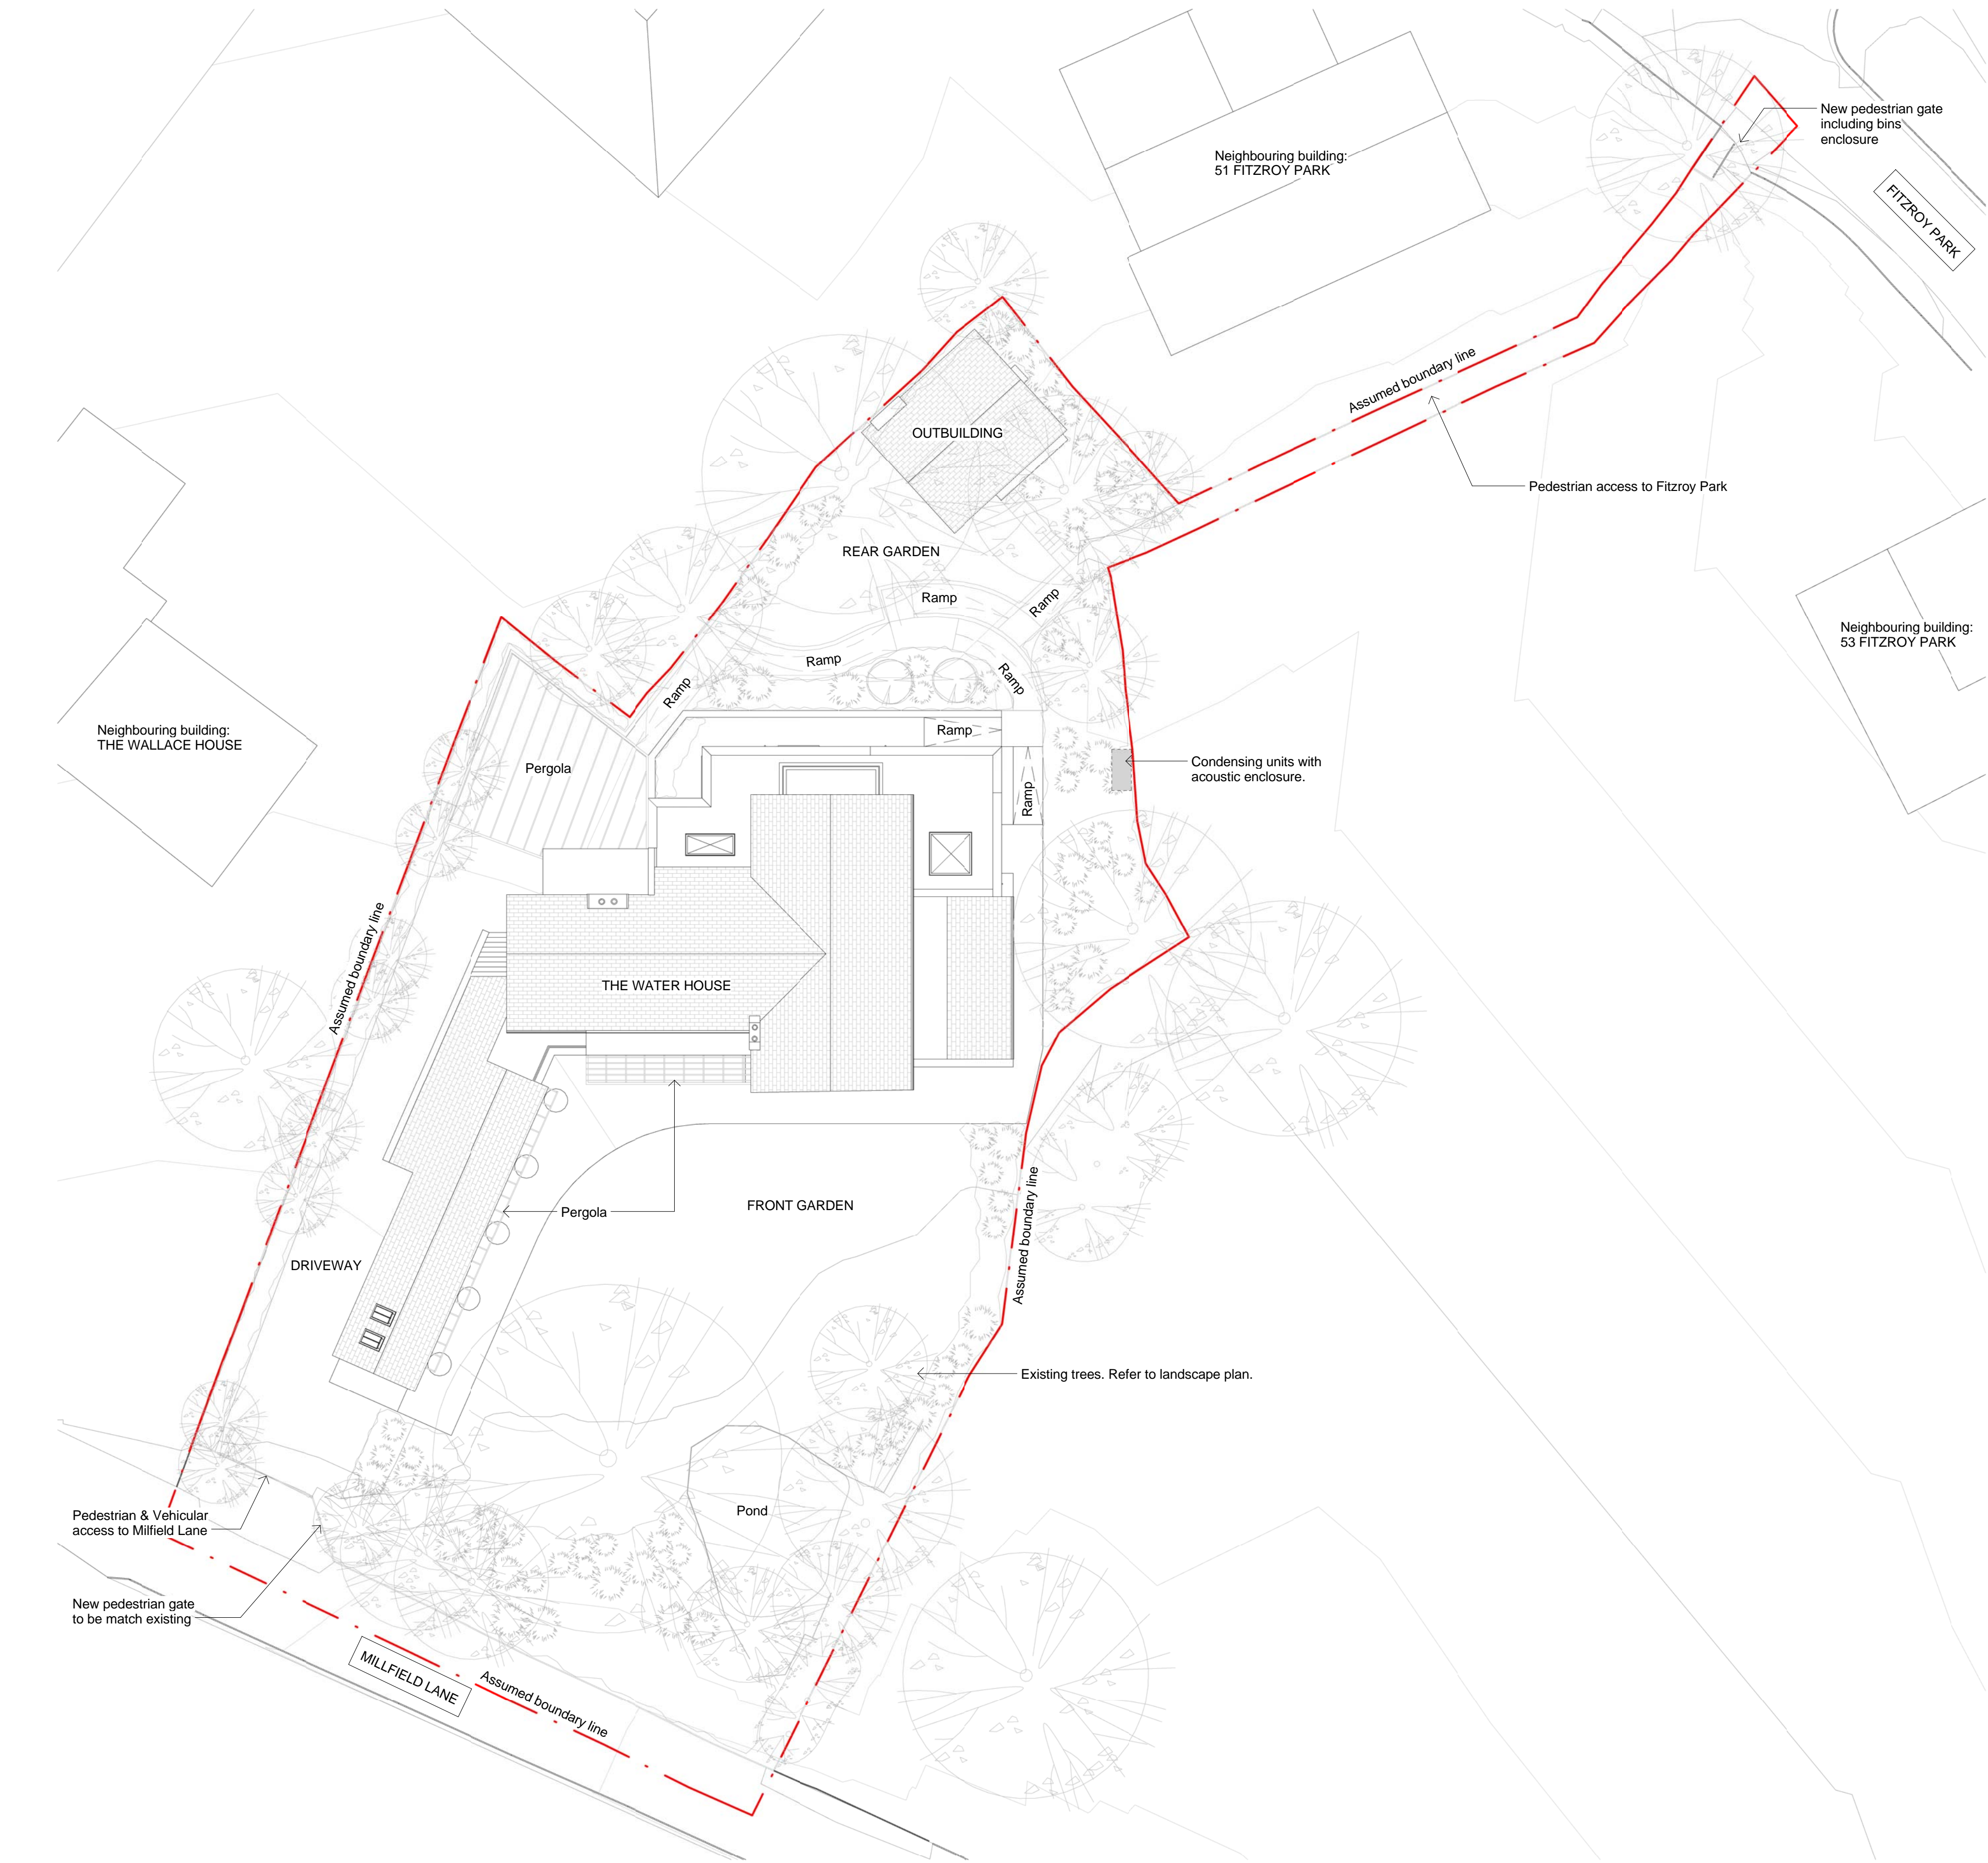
New pedestrian gate including bins enclosure

FITZROY PARK

Neighbouring building: 51 FITZROY PARK

Assumed boundary line

Pedestrian access to Fitzroy Park

OUTBUILDING

REAR GARDEN

Ramp

Ramp

Ramp

Ramp

Ramp

Ramp

Neighbouring building: 53 FITZROY PARK

Neighbouring building: THE WALLACE HOUSE

Pergola

Condensing units with acoustic enclosure.

Assumed boundary line

THE WATER HOUSE

Pergola

FRONT GARDEN

DRIVEWAY

Assumed boundary line

Existing trees. Refer to landscape plan.

Pond

Pedestrian & Vehicular access to Milfield Lane

New pedestrian gate to be match existing

MILLFIELD LANE

Assumed boundary line